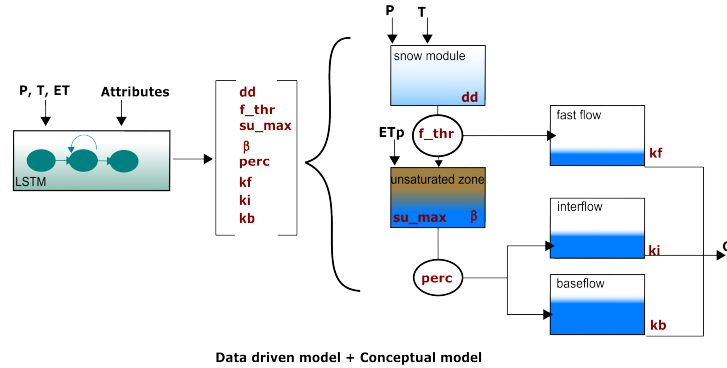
P, T, ET

Attributes

LSTM

dd
f_thr
su_max
β
perc
kf
ki
kb

P

T

snow module

dd

ETp

f_thr

fast flow

kf

unsaturated zone

su_max

β

interflow

ki

perc

baseflow

kb

Q

Data driven model + Conceptual model